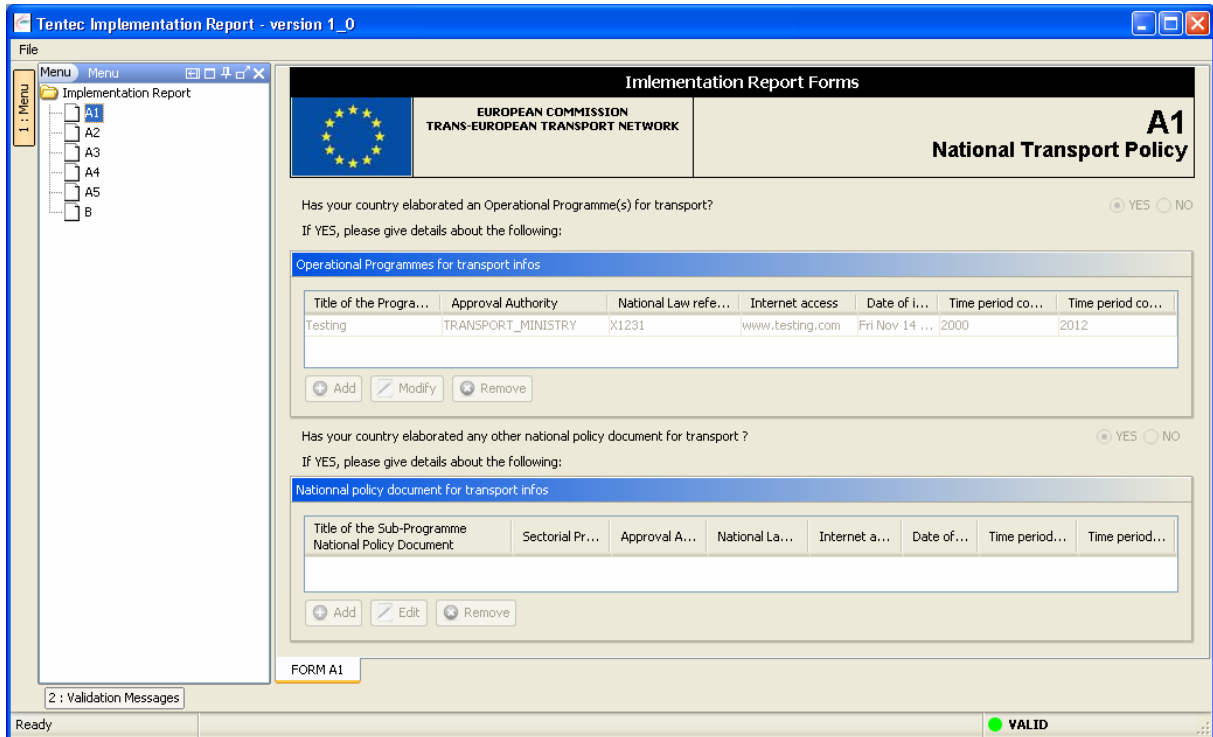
Tentec Implementation Report - version 1_0

File

1 : Menu

Menu Menu

Implementation Report
A1
A2
A3
A4
A5
B

Imlementation Report Forms

EUROPEAN COMMISSION
TRANS-EUROPEAN TRANSPORT NETWORK

A1
National Transport Policy

Has your country elaborated an Operational Programme(s) for transport?

YES NO

If YES, please give details about the following:

Operational Programmes for transport infos

| Title of the Progra... | Approval Authority | National Law refe... | Internet access | Date of i... | Time period co... | Time period co... |
|---|---|---|---|---|---|---|
| Testing | TRANSPORT_MINISTRY | X1231 | www.testing.com | Fri Nov 14 ... | 2000 | 2012 |

Add Modify Remove

Has your country elaborated any other national policy document for transport ?

YES NO

If YES, please give details about the following:

Nationnal policy document for transport infos

| Title of the Sub-Programme National Policy Document | Sectorial Pr... | Approval A... | National La... | Internet a... | Date of... | Time period... | Time period... |
|---|---|---|---|---|---|---|---|

Add Edit Remove

FORM A1

2 : Validation Messages

Ready

VALID